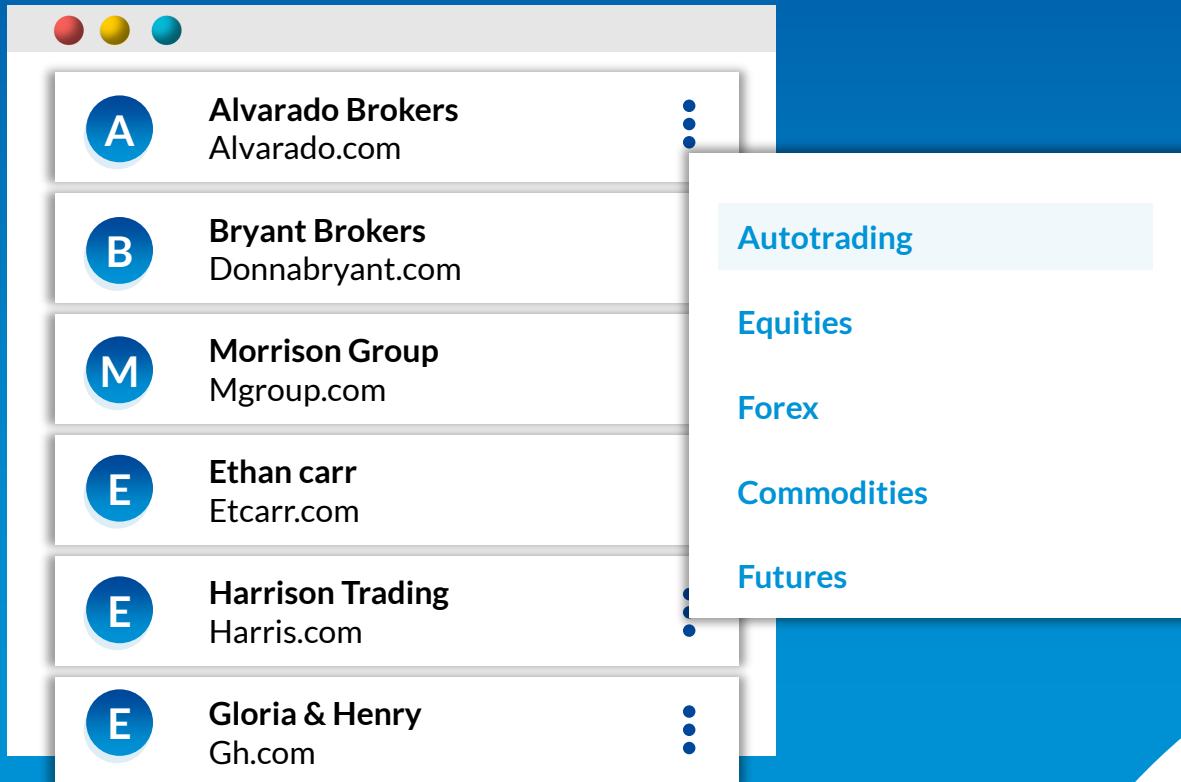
A
Alvarado Brokers
Alvarado.com

B
Bryant Brokers
Donnabryant.com

M
Morrison Group
Mgroup.com

E
Ethan carr
Etcarr.com

E
Harrison Trading
Harris.com

E
Gloria & Henry
Gh.com

Autotrading
Equities
Forex
Commodities
Futures